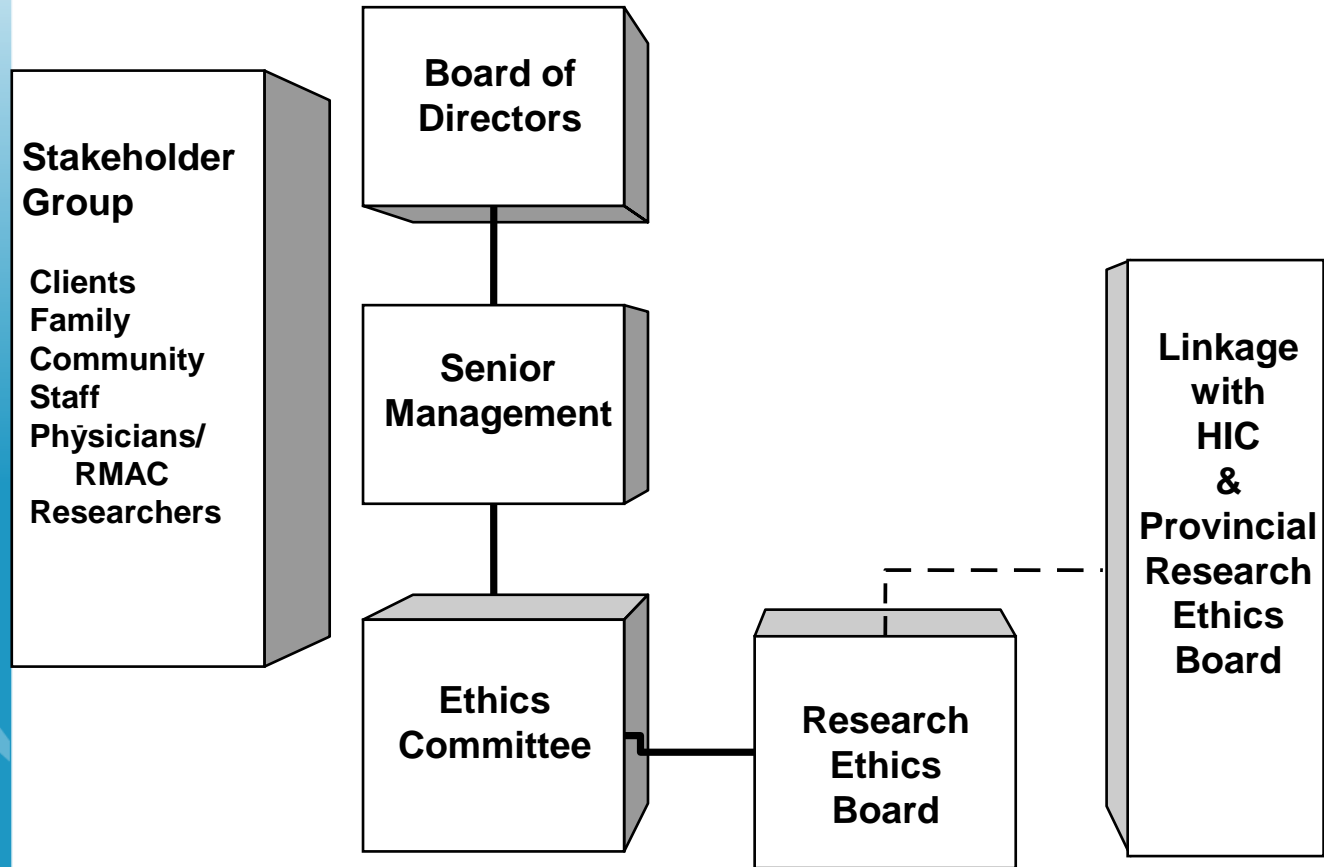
Stakeholder Group

Clients
Family
Community
Staff
Physicians/
RMAC
Researchers

Board of Directors

Senior Management

Ethics Committee

Research Ethics Board

Linkage with HIC & Provincial Research Ethics Board